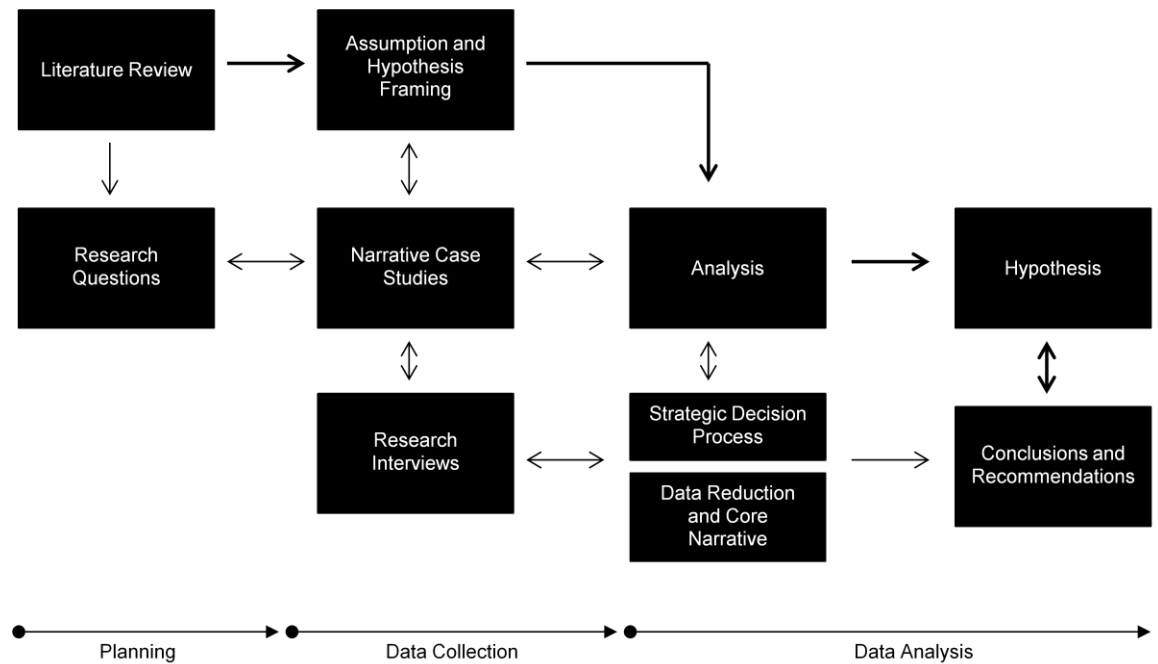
Literature Review

Assumption and Hypothesis Framing

Research Questions

Narrative Case Studies

Analysis

Hypothesis

Research Interviews

Strategic Decision Process

Data Reduction and Core Narrative

Conclusions and Recommendations

Planning

Data Collection

Data Analysis